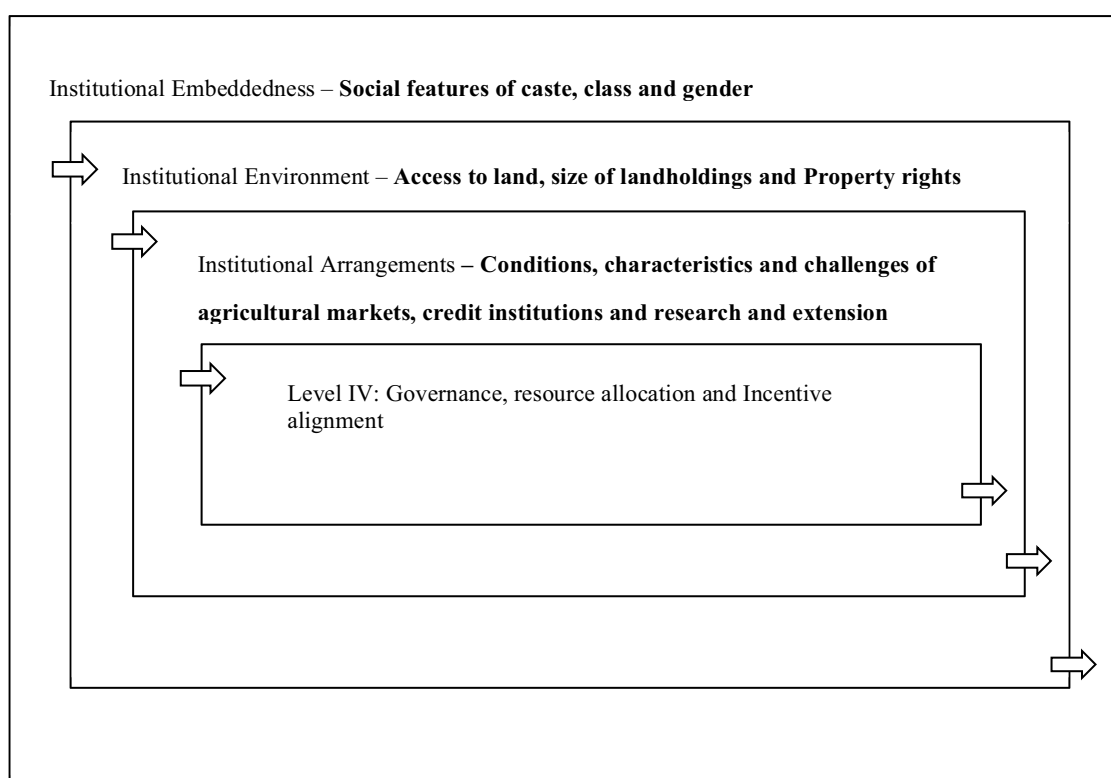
Institutional Embeddedness – **Social features of caste, class and gender**

Institutional Environment – **Access to land, size of landholdings and Property rights**

Institutional Arrangements **– Conditions, characteristics and challenges of agricultural markets, credit institutions and research and extension**

Level IV: Governance, resource allocation and Incentive alignment